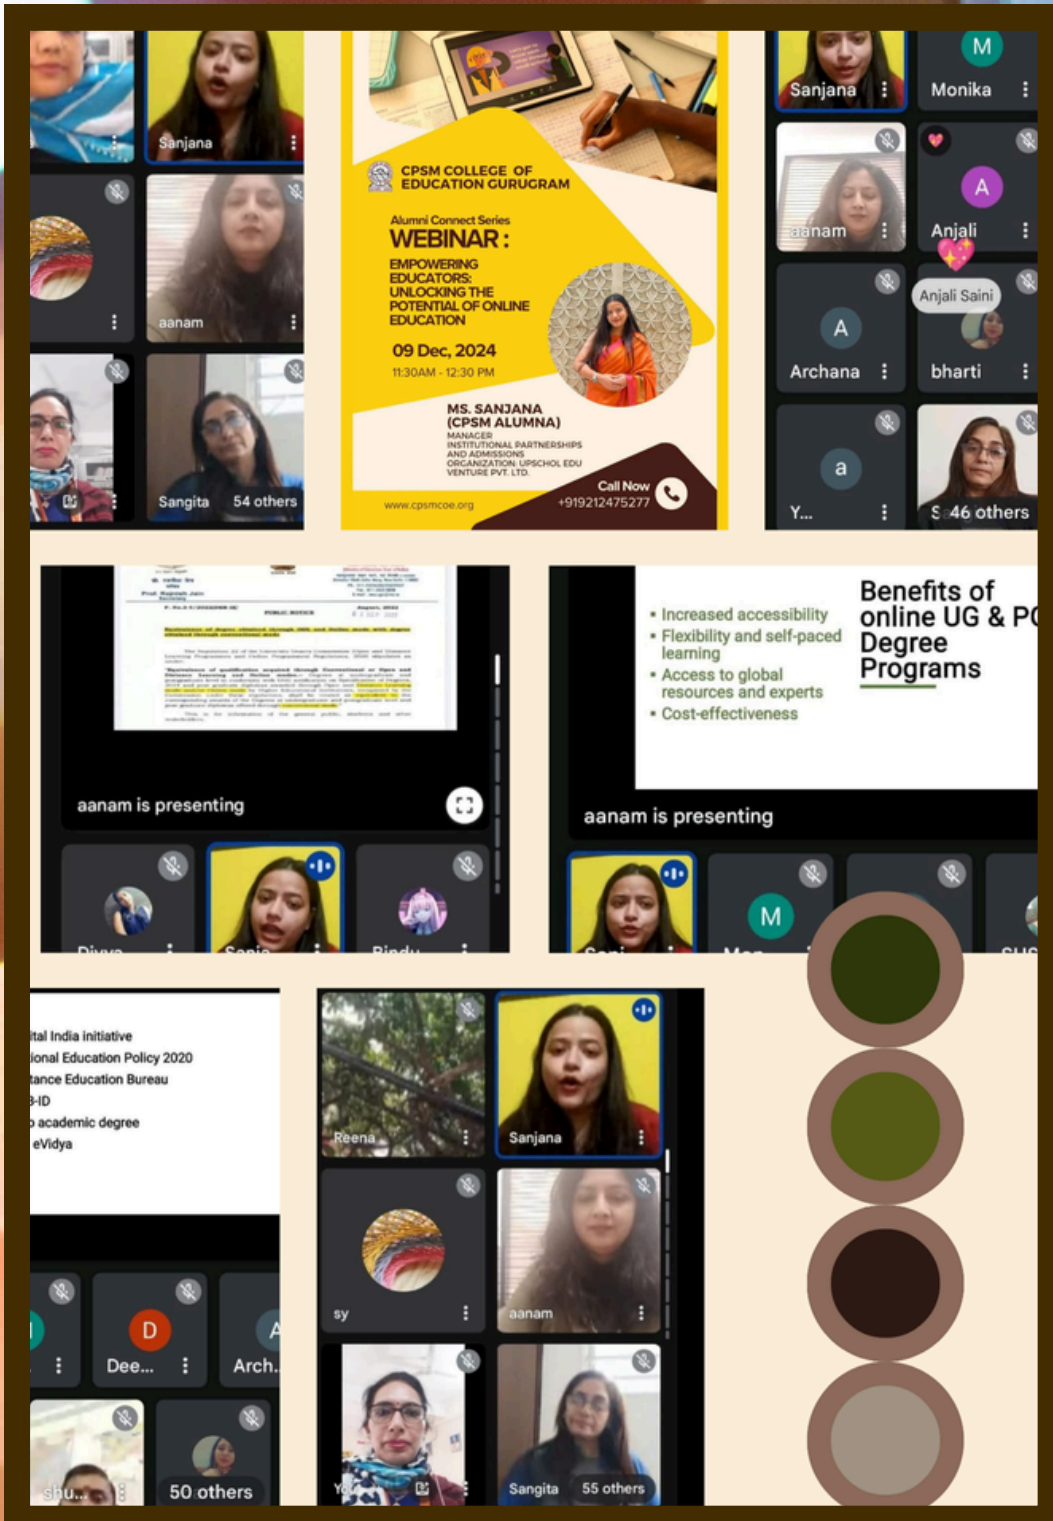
Sanjana

aanam

Sangita 54 others

CPSM COLLEGE OF EDUCATION GURUGRAM

Alumni Connect Series
WEBINAR :
EMPOWERING EDUCATORS: UNLOCKING THE POTENTIAL OF ONLINE EDUCATION

09 Dec, 2024
11:30AM - 12:30 PM

MS. SANJANA (CPSM ALUMNA)
MANAGER INSTITUTIONAL PARTNERSHIPS AND ADMISSIONS
ORGANIZATION: UPSCHOL EDU VENTURE PVT. LTD.

Call Now +919212475277

www.cpsmcoe.org

Sanjana
M Monika
aanam
A Anjali
Anjali Saini
A Archana
bharti
a Y...
S 46 others

aanam is presenting

Divya
Sanja
Bindu

Increased accessibility
Flexibility and self-paced learning
Access to global resources and experts
Cost-effectiveness

Benefits of online UG & PG Degree Programs

aanam is presenting

Sanj
M Mon
SHS

ital India initiative
ional Education Policy 2020
tance Education Bureau
B-ID
academic degree
eVidya

D Dee...
Arch.
shu...
50 others

Reena
Sanjana
sy
aanam
Y
Sangita 55 others